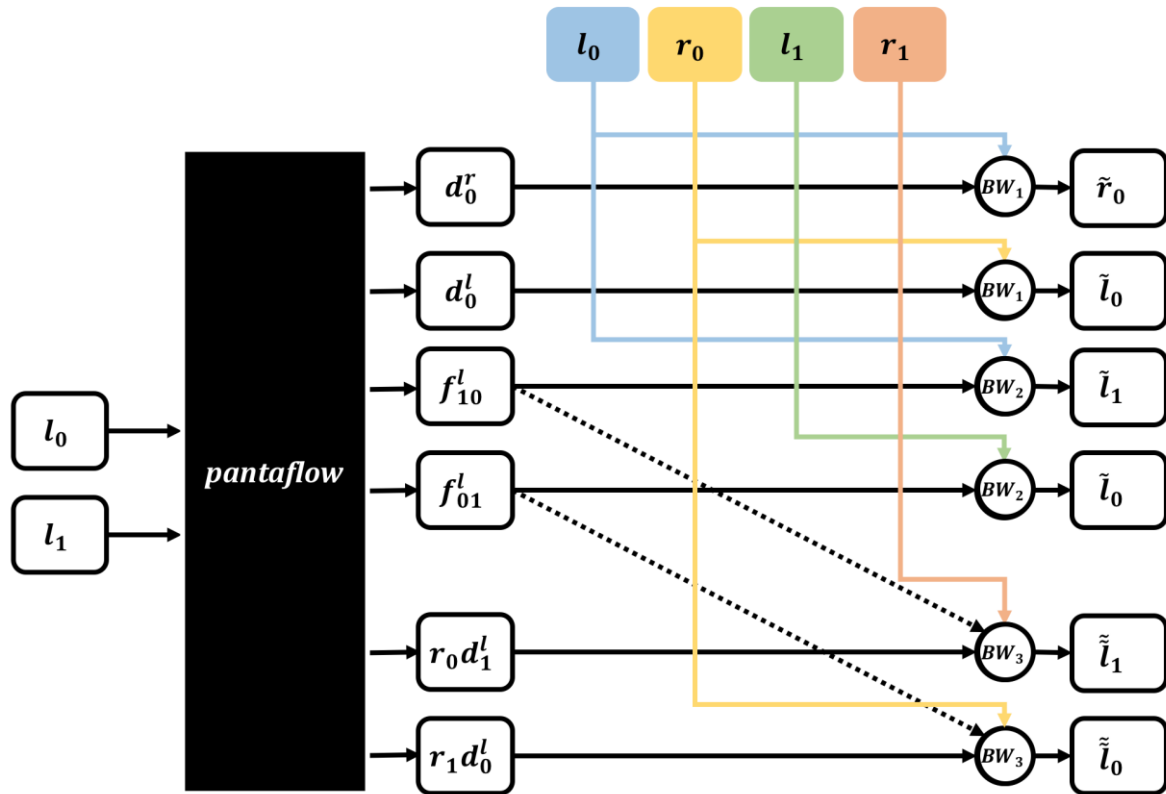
$l_0$ $r_0$ $l_1$ $r_1$

$l_0$

$l_1$

pantaflow

$d_0^r$

$d_0^l$

$f_{10}^l$

$f_{01}^l$

$r_0 d_1^l$

$r_1 d_0^l$

$BW_1$

$BW_1$

$BW_2$

$BW_2$

$BW_3$

$BW_3$

$\tilde{r}_0$

$\tilde{l}_0$

$\tilde{l}_1$

$\tilde{l}_0$

$\tilde{\tilde{l}}_1$

$\tilde{\tilde{l}}_0$